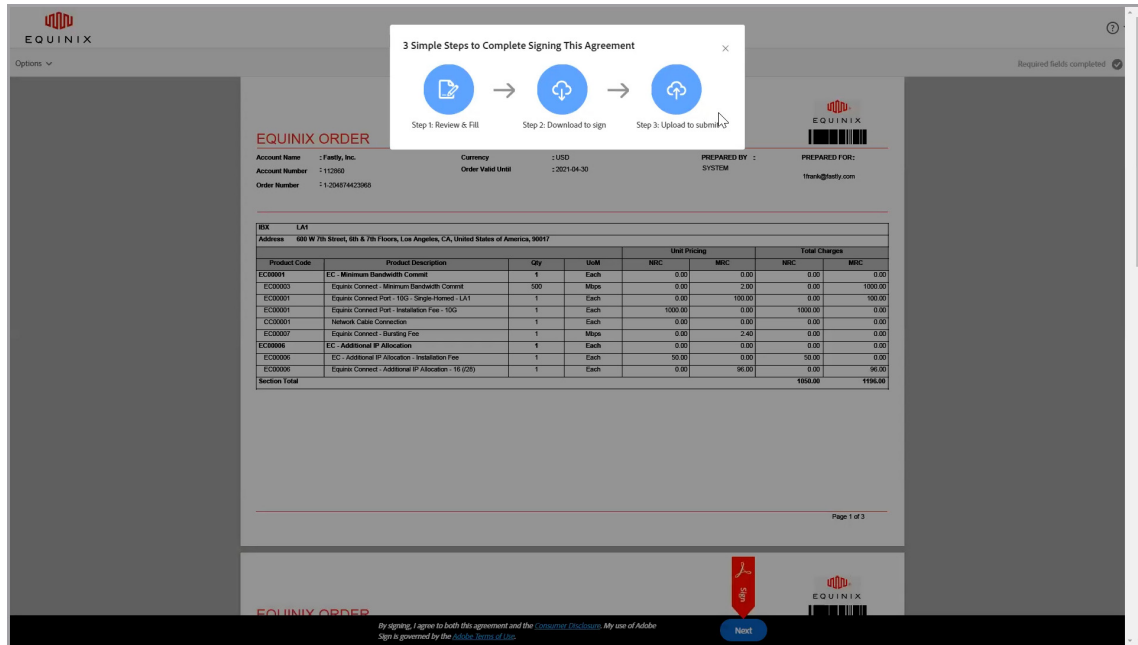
EQUINIX

Options

3 Simple Steps to Complete Signing This Agreement

×

Step 1: Review & Fill

Step 2: Download to sign

Step 3: Upload to submit

Required fields completed

EQUINIX

EQUINIX ORDER

Account Name : Fastly, Inc.
Account Number : 112860
Order Number : 1-204874423968

Currency : USD
Order Valid Until : 2021-04-30

PREPARED BY :
SYSTEM

PREPARED FOR:
1frank@fastly.com

IBX LA1
Address 600 W 7th Street, 6th & 7th Floors, Los Angeles, CA, United States of America, 90017

| Product Code | Product Description | Qty | UoM | Unit Pricing NRC | Unit Pricing MRC | Total Charges NRC | Total Charges MRC |
|---|---|---|---|---|---|---|---|
| EC00001 | EC - Minimum Bandwidth Commit | 1 | Each | 0.00 | 0.00 | 0.00 | 0.00 |
| EC00003 | Equinix Connect - Minimum Bandwidth Commit | 500 | Mbps | 0.00 | 2.00 | 0.00 | 1000.00 |
| EC00001 | Equinix Connect Port - 10G - Single-Homed - LA1 | 1 | Each | 0.00 | 100.00 | 0.00 | 100.00 |
| EC00001 | Equinix Connect Port - Installation Fee - 10G | 1 | Each | 1000.00 | 0.00 | 1000.00 | 0.00 |
| CC00001 | Network Cable Connection | 1 | Each | 0.00 | 0.00 | 0.00 | 0.00 |
| EC00007 | Equinix Connect - Bursting Fee | 1 | Mbps | 0.00 | 2.40 | 0.00 | 0.00 |
| EC00006 | EC - Additional IP Allocation | 1 | Each | 0.00 | 0.00 | 0.00 | 0.00 |
| EC00006 | EC - Additional IP Allocation - Installation Fee | 1 | Each | 50.00 | 0.00 | 50.00 | 0.00 |
| EC00006 | Equinix Connect - Additional IP Allocation - 16 (/28) | 1 | Each | 0.00 | 96.00 | 0.00 | 96.00 |
| Section Total | | | | | | 1050.00 | 1196.00 |

Page 1 of 3

EQUINIX

EQUINIX ORDER

Sign

By signing, I agree to both this agreement and the Consumer Disclosure. My use of Adobe Sign is governed by the Adobe Terms of Use.

Next